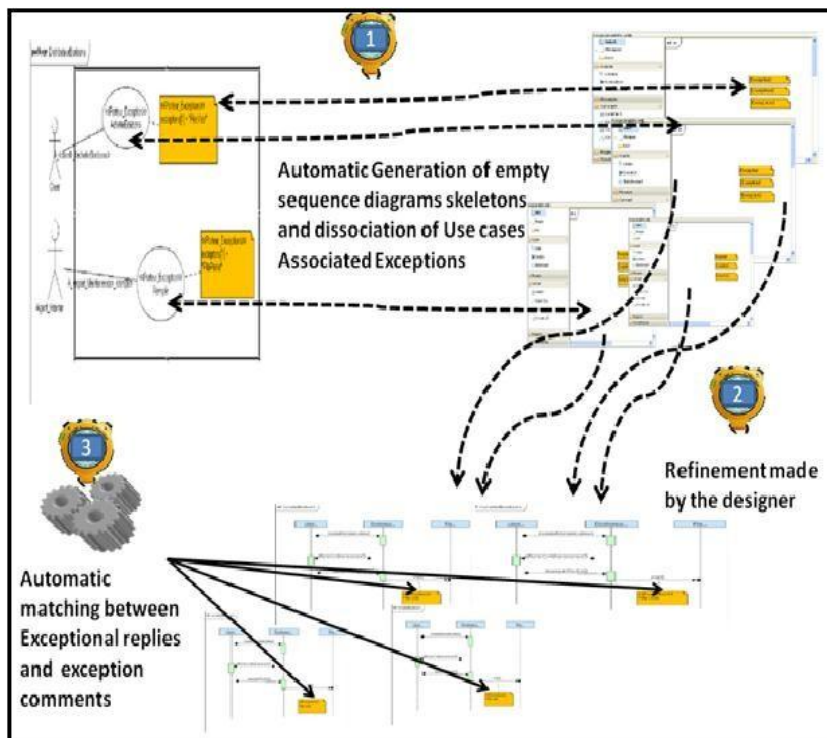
1

Automatic Generation of empty sequence diagrams skeletons and dissociation of Use cases Associated Exceptions

2

Refinement made by the designer

3

Automatic matching between Exceptional replies and exception comments